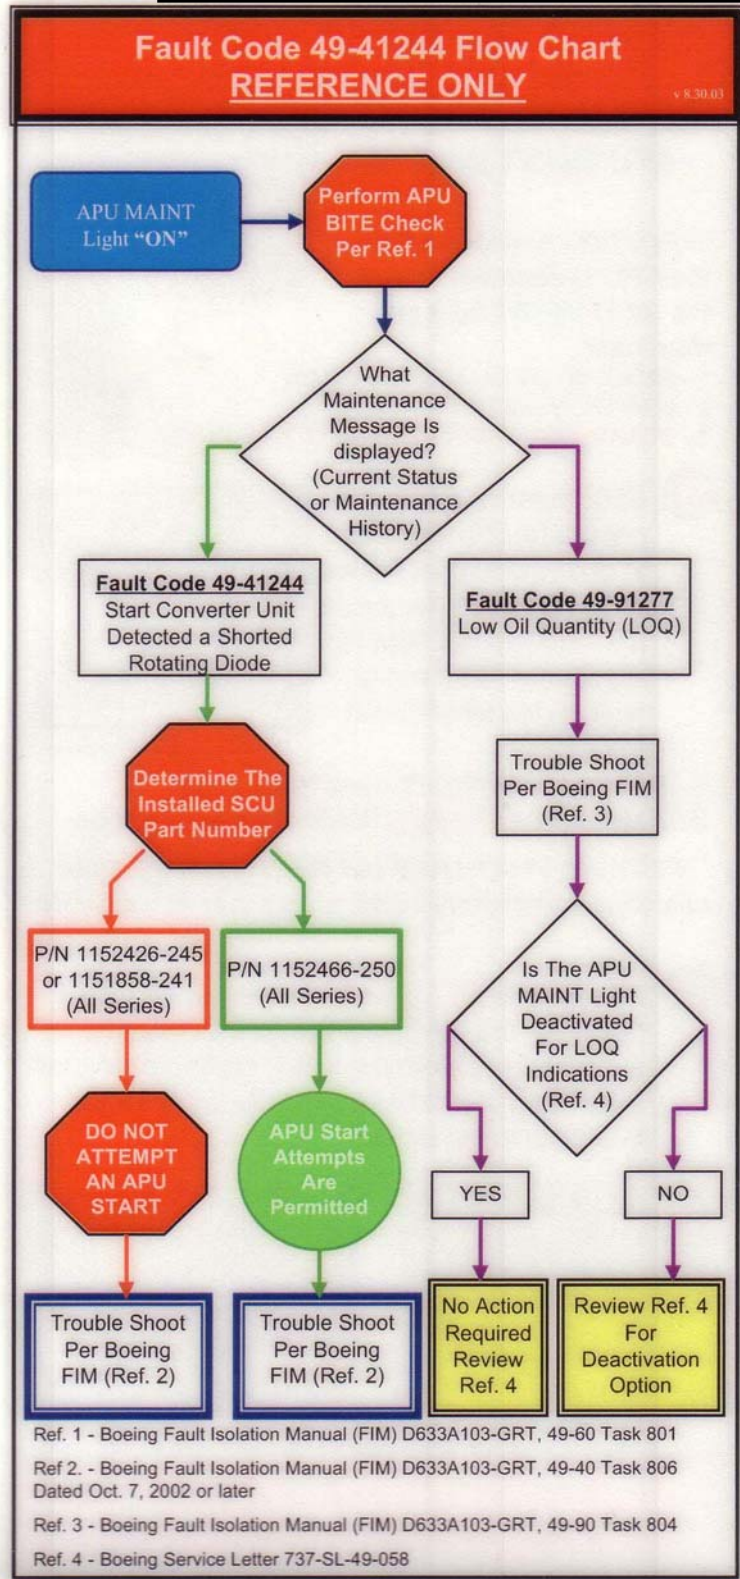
Fault Code 49-41244 Flow Chart
REFERENCE ONLY

v 8.30.03

APU MAINT Light "ON"

Perform APU BITE Check Per Ref. 1

What Maintenance Message Is displayed? (Current Status or Maintenance History)

Fault Code 49-41244
Start Converter Unit Detected a Shorted Rotating Diode

Fault Code 49-91277
Low Oil Quantity (LOQ)

Determine The Installed SCU Part Number

Trouble Shoot Per Boeing FIM (Ref. 3)

P/N 1152426-245 or 1151858-241 (All Series)

P/N 1152466-250 (All Series)

Is The APU MAINT Light Deactivated For LOQ Indications (Ref. 4)

DO NOT ATTEMPT AN APU START

APU Start Attempts Are Permitted

YES

NO

Trouble Shoot Per Boeing FIM (Ref. 2)

Trouble Shoot Per Boeing FIM (Ref. 2)

No Action Required Review Ref. 4

Review Ref. 4 For Deactivation Option

Ref. 1 - Boeing Fault Isolation Manual (FIM) D633A103-GRT, 49-60 Task 801

Ref 2. - Boeing Fault Isolation Manual (FIM) D633A103-GRT, 49-40 Task 806 Dated Oct. 7, 2002 or later

Ref. 3 - Boeing Fault Isolation Manual (FIM) D633A103-GRT, 49-90 Task 804

Ref. 4 - Boeing Service Letter 737-SL-49-058